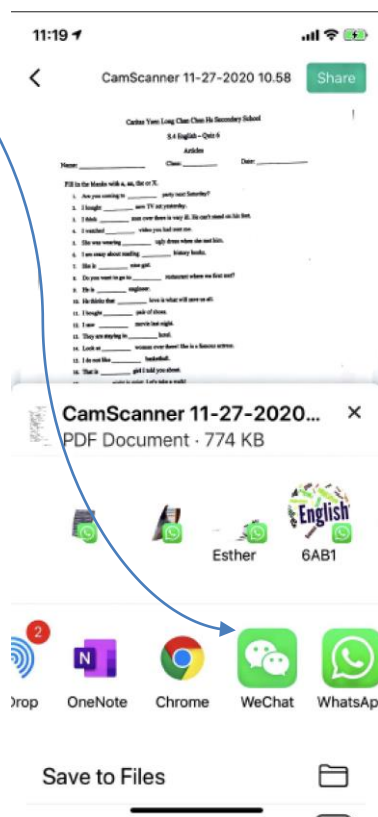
11:19

CamScanner 11-27-2020 10.58

Share

Caritas Yuen Long Chan Chun Ha Secondary School

S.4 English – Quiz 6

Articles

Name: ______________ Class: ________ Date: ________

Fill in the blanks with a, an, the or X.

1. Are you coming to ______ party next Saturday?
2. I bought ______ new TV set yesterday.
3. I think ______ man over there is very ill. He can't stand on his feet.
4. I watched ______ video you had sent me.
5. She was wearing ______ ugly dress when she met him.
6. I am crazy about reading ______ history books.
7. She is ______ nice girl.
8. Do you want to go to ______ restaurant where we first met?
9. He is ______ engineer.
10. He thinks that ______ love is what will save us all.
11. I bought ______ pair of shoes.
12. I saw ______ movie last night.
13. They are staying in ______ hotel.
14. Look at ______ woman over there! She is a famous actress.
15. I do not like ______ basketball.
16. That is ______ girl I told you about.
17. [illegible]

CamScanner 11-27-2020...

PDF Document · 774 KB

Esther

6AB1

English

2

Drop

OneNote

Chrome

WeChat

WhatsAp

Save to Files